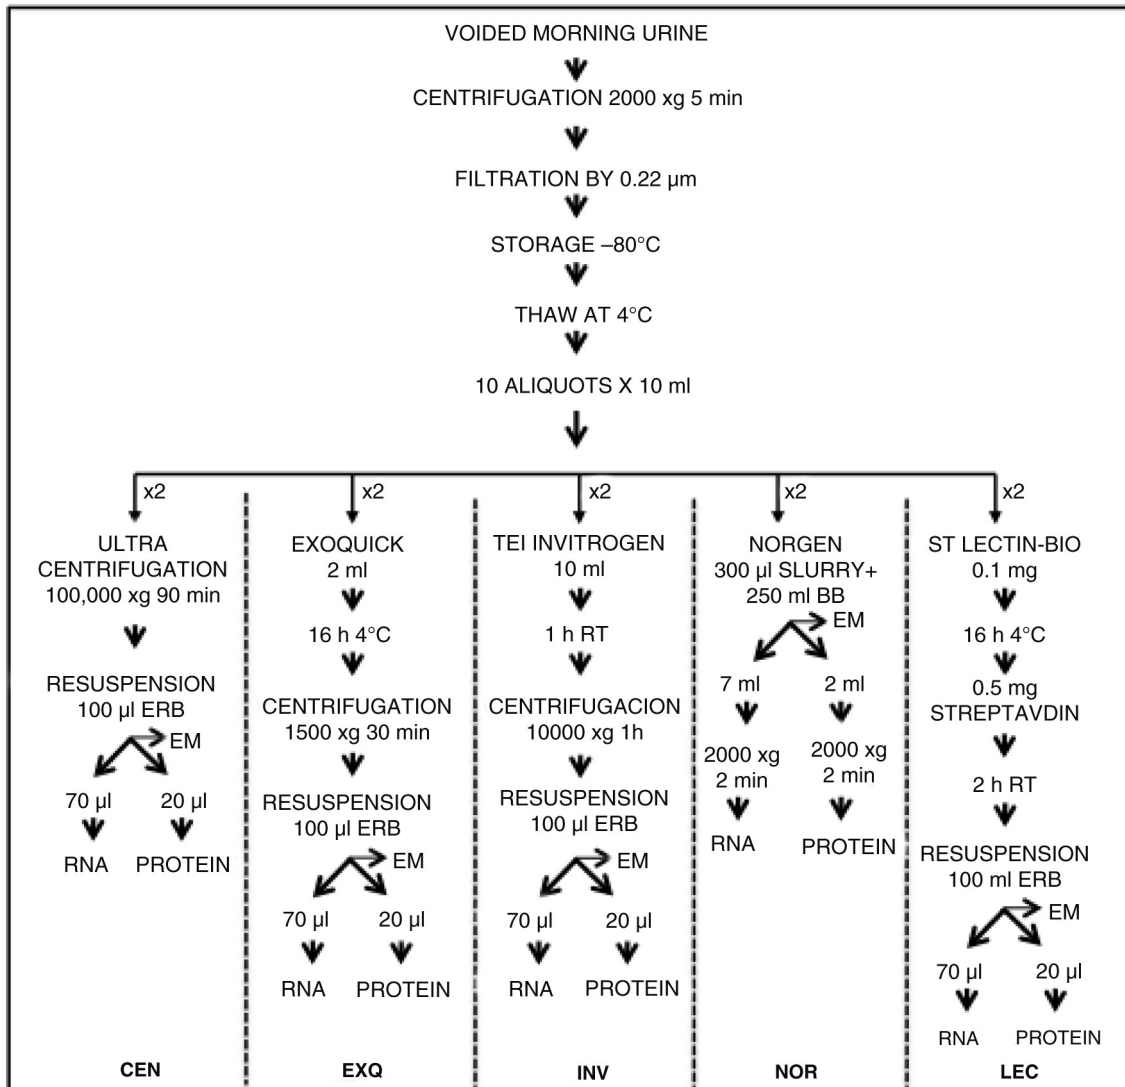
VOIDED MORNING URINE

CENTRIFUGATION 2000 xg 5 min

FILTRATION BY 0.22 µm

STORAGE –80°C

THAW AT 4°C

10 ALIQUOTS X 10 ml

x2

ULTRA CENTRIFUGATION 100,000 xg 90 min

RESUSPENSION 100 µl ERB

EM

70 µl

20 µl

RNA

PROTEIN

CEN

x2

EXOQUICK 2 ml

16 h 4°C

CENTRIFUGATION 1500 xg 30 min

RESUSPENSION 100 µl ERB

EM

70 µl

20 µl

RNA

PROTEIN

EXQ

x2

TEI INVITROGEN 10 ml

1 h RT

CENTRIFUGACION 10000 xg 1h

RESUSPENSION 100 µl ERB

EM

70 µl

20 µl

RNA

PROTEIN

INV

x2

NORGEN 300 µl SLURRY+ 250 ml BB

EM

7 ml

2 ml

2000 xg 2 min

2000 xg 2 min

RNA

PROTEIN

NOR

x2

ST LECTIN-BIO 0.1 mg

16 h 4°C

0.5 mg STREPTAVDIN

2 h RT

RESUSPENSION 100 ml ERB

EM

70 µl

20 µl

RNA

PROTEIN

LEC